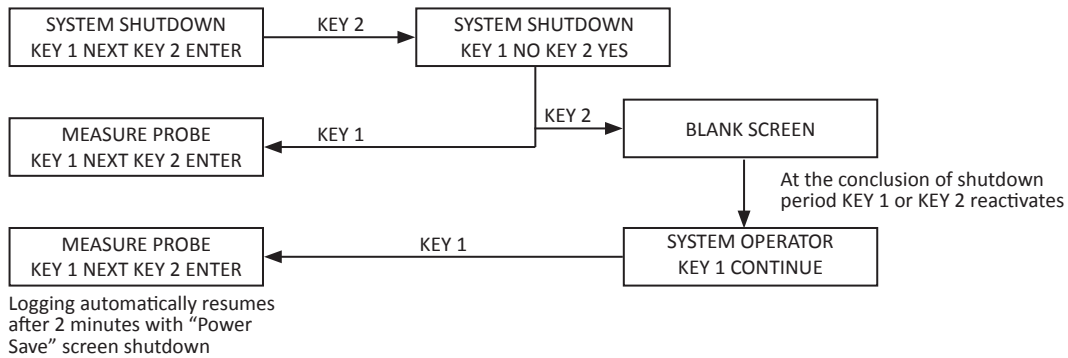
SYSTEM SHUTDOWN
KEY 1 NEXT KEY 2 ENTER

KEY 2

SYSTEM SHUTDOWN
KEY 1 NO KEY 2 YES

MEASURE PROBE
KEY 1 NEXT KEY 2 ENTER

KEY 1

KEY 2

BLANK SCREEN

At the conclusion of shutdown period KEY 1 or KEY 2 reactivates

MEASURE PROBE
KEY 1 NEXT KEY 2 ENTER

KEY 1

SYSTEM OPERATOR
KEY 1 CONTINUE

Logging automatically resumes after 2 minutes with "Power Save" screen shutdown